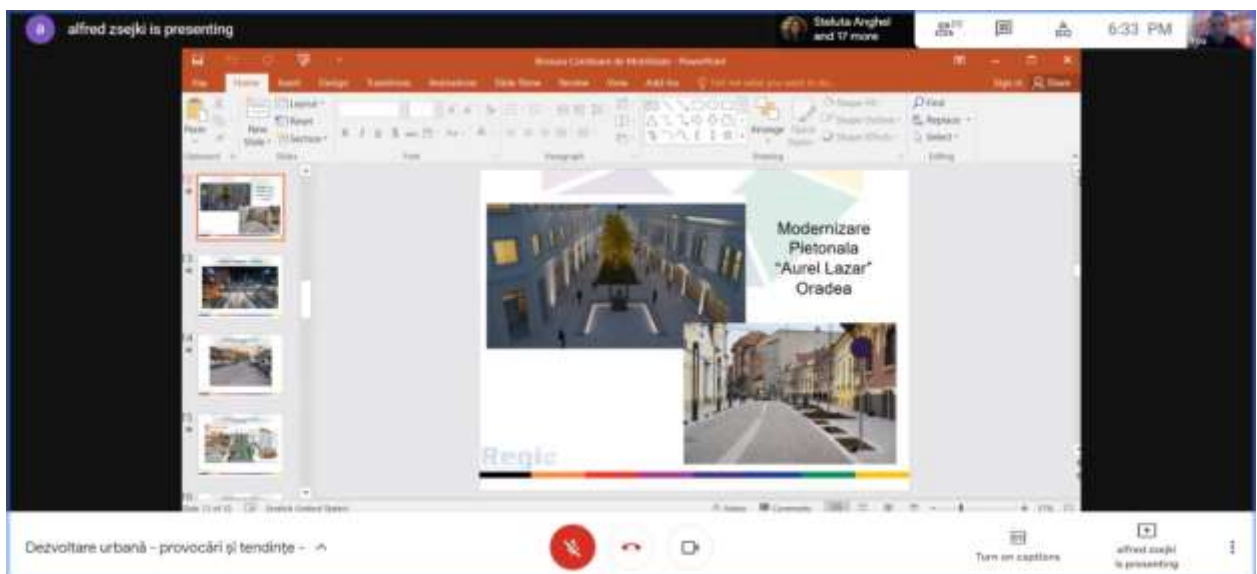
a alfred zsejki is presenting

Steluta Anghel and 17 more

6:33 PM

You

Broasura Conditionare de Mobilitate - PowerPoint

File Home Insert Design Transitions Animations Slide Show Review View Add-ins Tell me what you want to do

Sign in Share

Paste New Slide Layout Reset Section

Clipboard Slides Font Paragraph Drawing Editing

Arrange Quick Styles Shape Fill Shape Outline Shape Effects

Find Replace Select

12

13

14

15

16

Modernizare Pietonala "Aurel Lazar" Oradea

Regio

Slide 12 of 16 English (United States) Notes Comments

Dezvoltare urbană - provocări și tendințe - ^

Turn on captions

alfred zsejki is presenting